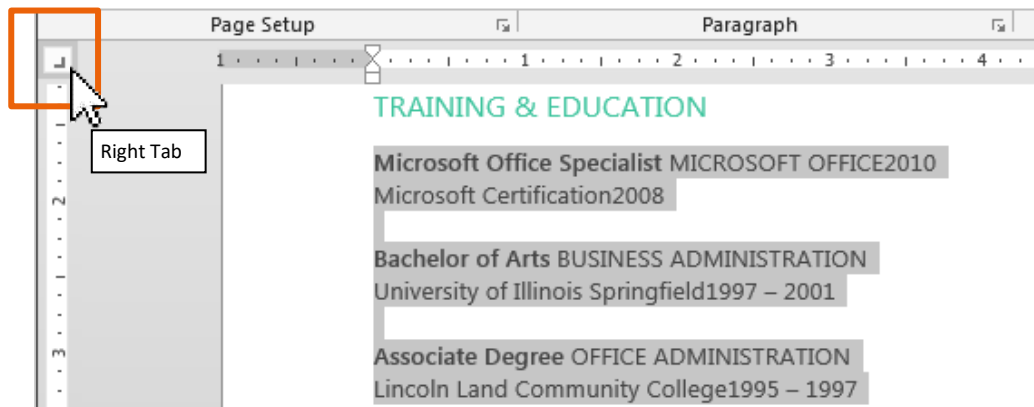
Page Setup

Paragraph

1 · · · 1 · · · 2 · · · 3 · · · 4

Right Tab

2

1

3

TRAINING & EDUCATION

**Microsoft Office Specialist** MICROSOFT OFFICE2010
Microsoft Certification2008

**Bachelor of Arts** BUSINESS ADMINISTRATION
University of Illinois Springfield1997 – 2001

**Associate Degree** OFFICE ADMINISTRATION
Lincoln Land Community College1995 – 1997